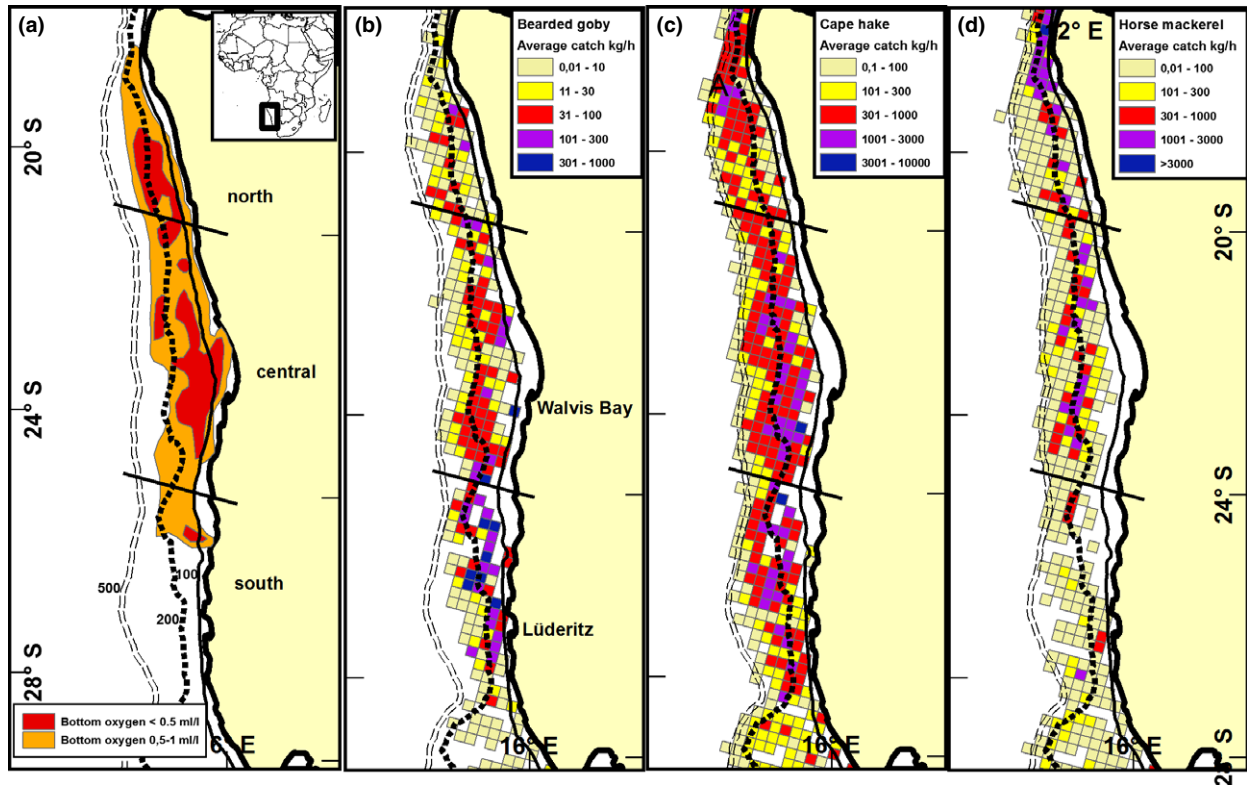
(a)

20° S

north

central

24° S

south

28° S

500

100

200

Bottom oxygen < 0.5 ml/l
Bottom oxygen 0,5-1 ml/l

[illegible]6° E

(b)

Bearded goby
Average catch kg/h

| |
|---|
| 0,01 - 10 |
| 11 - 30 |
| 31 - 100 |
| 101 - 300 |
| 301 - 1000 |

Walvis Bay

Lüderitz

16° E

(c)

Cape hake
Average catch kg/h

| |
|---|
| 0,1 - 100 |
| 101 - 300 |
| 301 - 1000 |
| 1001 - 3000 |
| 3001 - 10000 |

16° E

(d)

2° E

Horse mackerel
Average catch kg/h

| |
|---|
| 0,01 - 100 |
| 101 - 300 |
| 301 - 1000 |
| 1001 - 3000 |
| >3000 |

20° S

24° S

16° E

S
2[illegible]